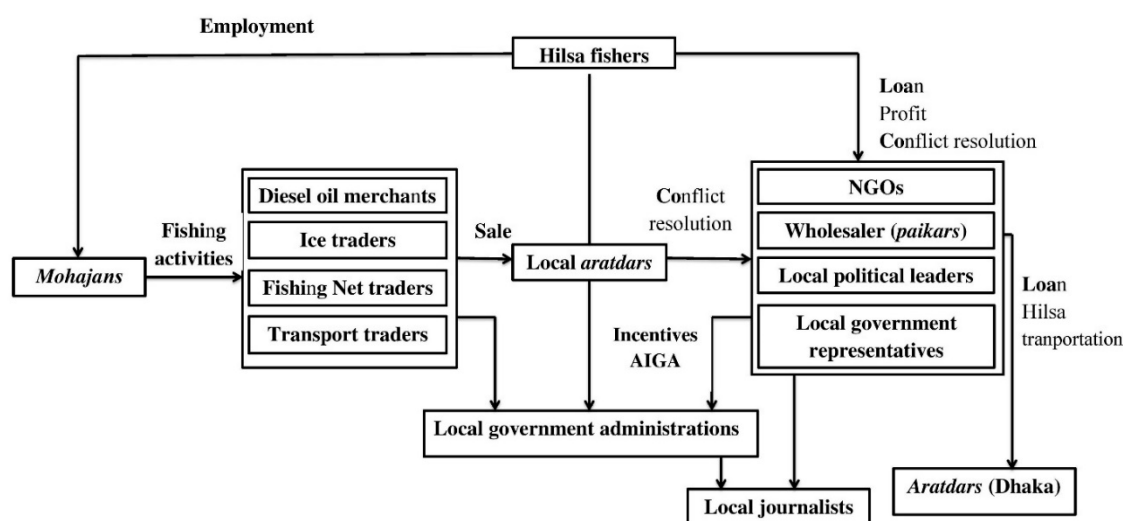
Employment

Hilsa fishers

Loan
Profit
Conflict resolution

Mohajans

Fishing activities

Diesel oil merchants
Ice traders
Fishing Net traders
Transport traders

Sale

Local aratdars

Conflict resolution

NGOs
Wholesaler (paikars)
Local political leaders
Local government representatives

Loan
Hilsa tranportation

Incentives
AIGA

Local government administrations

Local journalists

Aratdars (Dhaka)